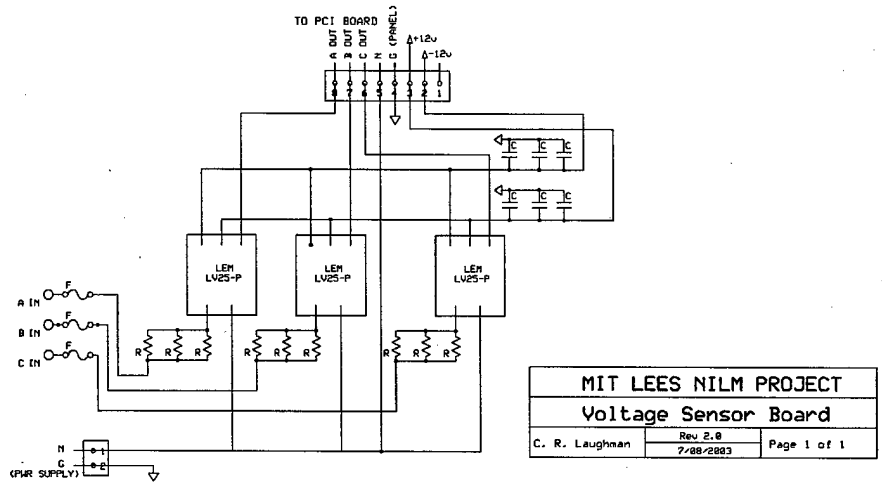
TO PCI BOARD

A OUT
B OUT
C OUT
N
G (PANEL)
+12v
-12v

8 7 6 5 4 3 2 1

C C C
C C C

LEM LV25-P
LEM LV25-P
LEM LV25-P

A IN
B IN
C IN
F
F
F

R R R
R R R
R R R

N
G
(PWR SUPPLY)
1
2

| MIT LEES NILM PROJECT | | |
|---|---|---|
| Voltage Sensor Board | | |
| C. R. Laughman | Rev 2.0 7/08/2003 | Page 1 of 1 |